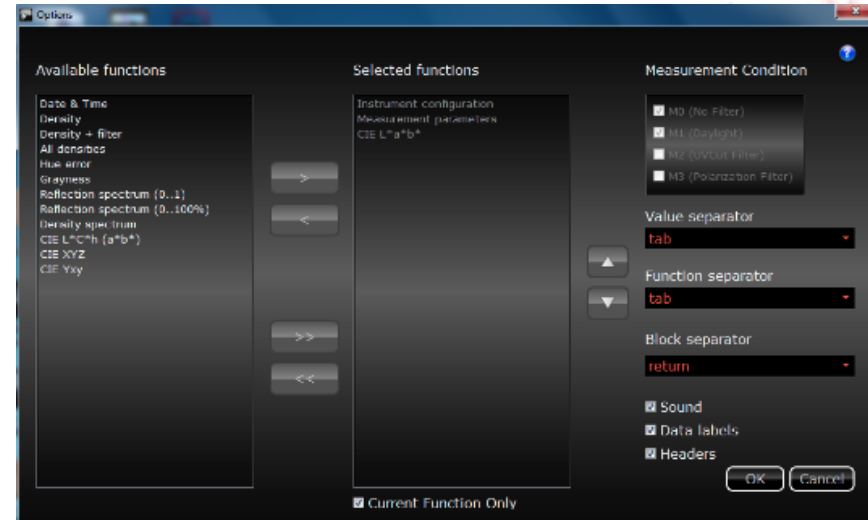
Options

Available functions

Date & Time
Density
Density + filter
All densities
Hue error
Grayness
Reflection spectrum (0..1)
Reflection spectrum (0..100%)
Density spectrum
CIE L*C*h (a*b*)
CIE XYZ
CIE Yxy

>
<
>>
<<

Selected functions

Instrument configuration
Measurement parameters
CIE L*a*b*

Current Function Only

Measurement Condition

M0 (No Filter)
M1 (Daylight)
M2 (UVCut Filter)
M3 (Polarization Filter)

Value separator
tab

Function separator
tab

Block separator
return

Sound
Data labels
Headers

OK
Cancel